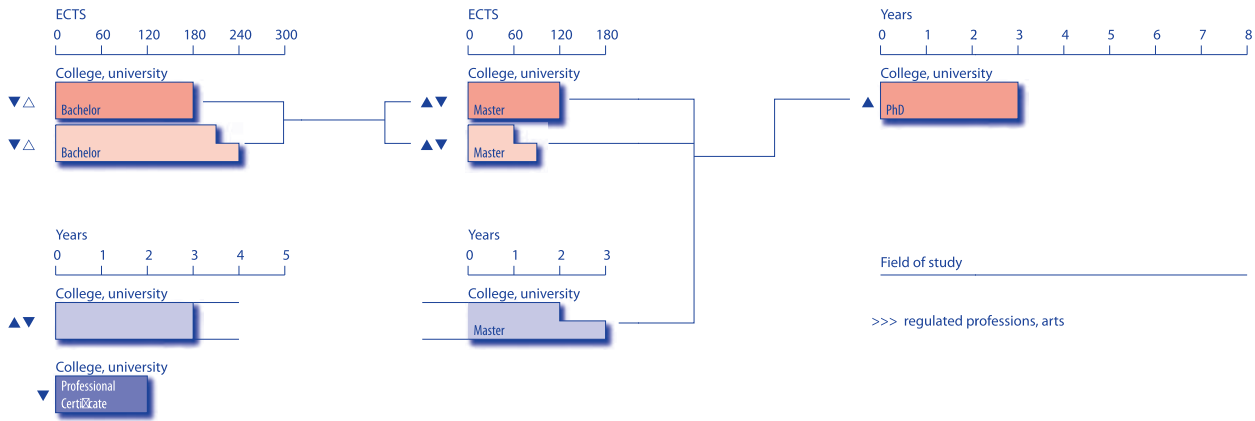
ECTS
0 60 120 180 240 300

▼△ College, university
Bachelor

▼△ Bachelor

ECTS
0 60 120 180

▲▼ College, university
Master

▲▼ Master

Years
0 1 2 3 4 5 6 7 8

▲ College, university
PhD

Years
0 1 2 3 4 5

▲▼ College, university

College, university
▼ Professional Certificate

Years
0 1 2 3

College, university
Master

Field of study

>>> regulated professions, arts